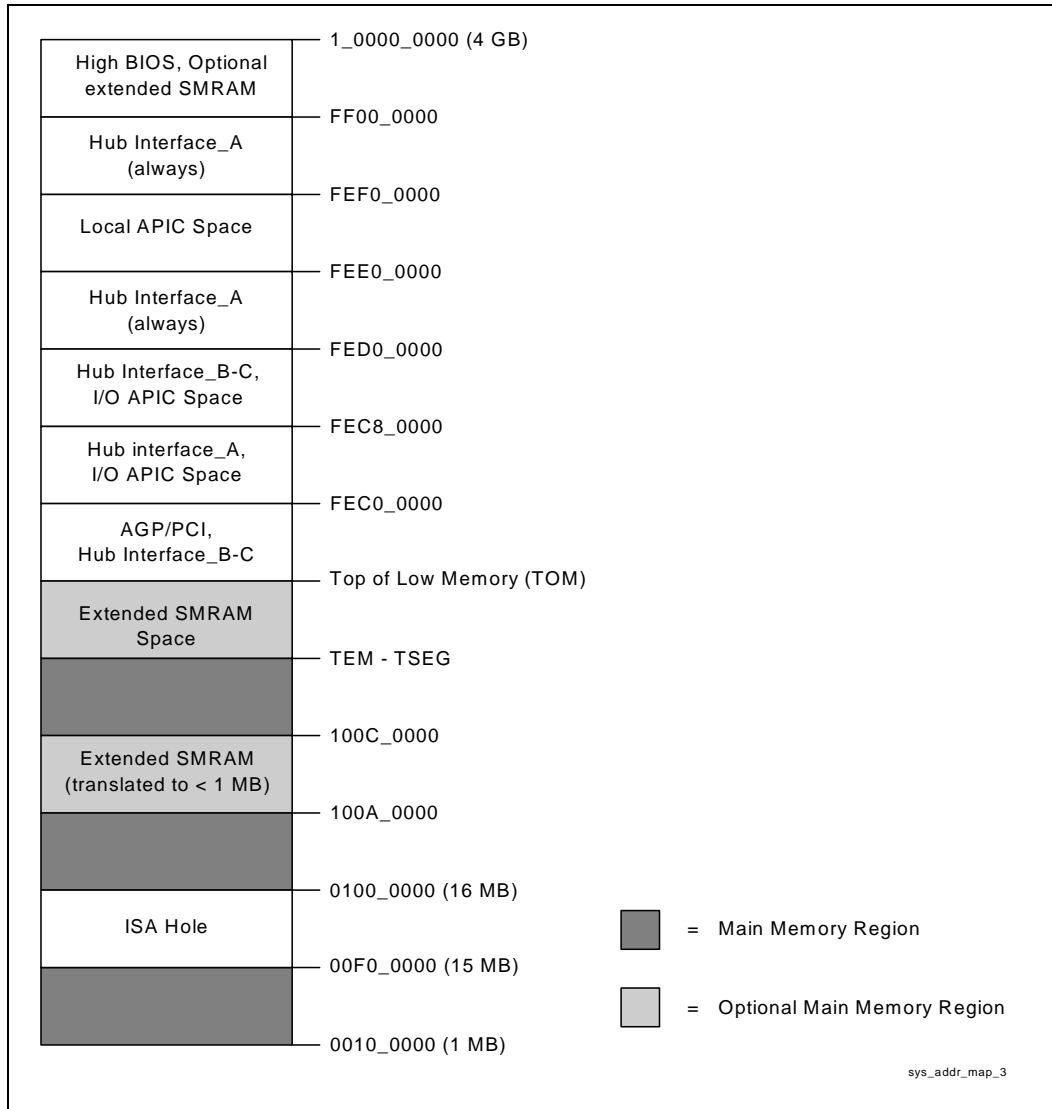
High BIOS, Optional extended SMRAM
1_0000_0000 (4 GB)
Hub Interface_A (always)
FF00_0000
Local APIC Space
FEF0_0000
Hub Interface_A (always)
FEE0_0000
Hub Interface_B-C, I/O APIC Space
FED0_0000
Hub interface_A, I/O APIC Space
FEC8_0000
AGP/PCI, Hub Interface_B-C
FEC0_0000
Extended SMRAM Space
Top of Low Memory (TOM)
TEM - TSEG
Extended SMRAM (translated to < 1 MB)
100C_0000
100A_0000
ISA Hole
0100_0000 (16 MB)
00F0_0000 (15 MB)
0010_0000 (1 MB)

= Main Memory Region

= Optional Main Memory Region

sys_addr_map_3